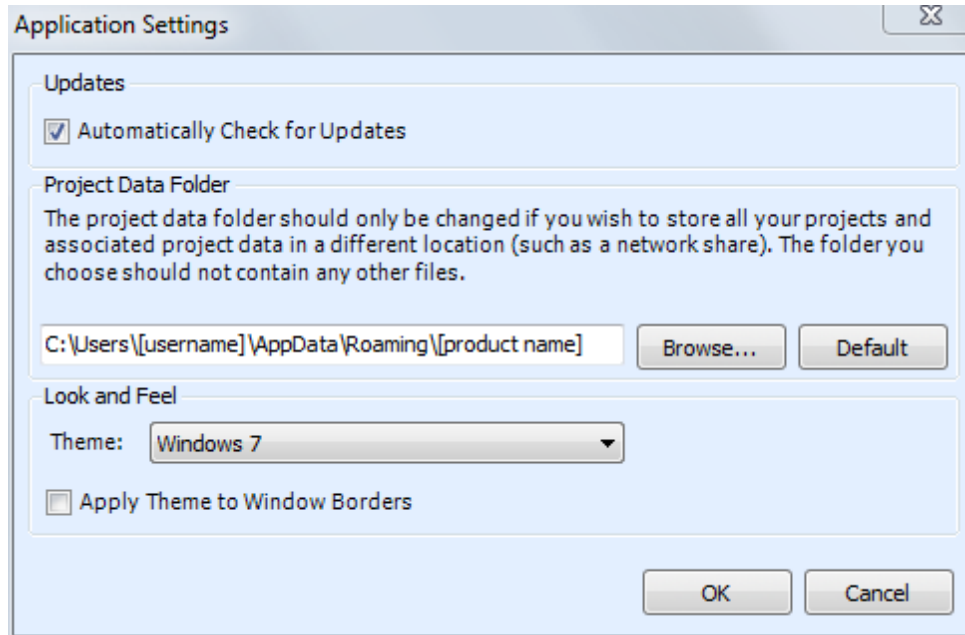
Application Settings

Updates

Automatically Check for Updates

Project Data Folder

The project data folder should only be changed if you wish to store all your projects and associated project data in a different location (such as a network share). The folder you choose should not contain any other files.

C:\Users\[username]\AppData\Roaming\[product name]

Browse...

Default

Look and Feel

Theme: Windows 7

Apply Theme to Window Borders

OK

Cancel